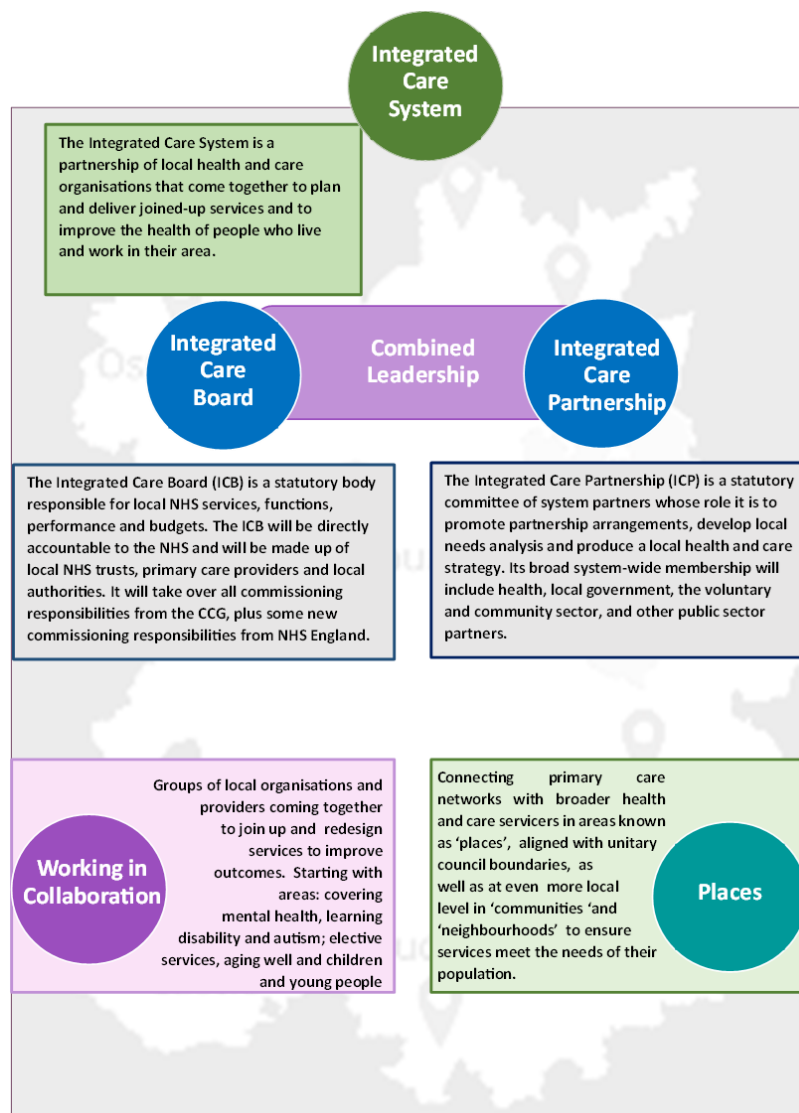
Integrated Care System

The Integrated Care System is a partnership of local health and care organisations that come together to plan and deliver joined-up services and to improve the health of people who live and work in their area.

Integrated Care Board

Combined Leadership

Integrated Care Partnership

The Integrated Care Board (ICB) is a statutory body responsible for local NHS services, functions, performance and budgets. The ICB will be directly accountable to the NHS and will be made up of local NHS trusts, primary care providers and local authorities. It will take over all commissioning responsibilities from the CCG, plus some new commissioning responsibilities from NHS England.

The Integrated Care Partnership (ICP) is a statutory committee of system partners whose role it is to promote partnership arrangements, develop local needs analysis and produce a local health and care strategy. Its broad system-wide membership will include health, local government, the voluntary and community sector, and other public sector partners.

Groups of local organisations and providers coming together to join up and redesign services to improve outcomes. Starting with areas: covering mental health, learning disability and autism; elective services, aging well and children and young people

Working in Collaboration

Connecting primary care networks with broader health and care servicers in areas known as 'places', aligned with unitary council boundaries, as well as at even more local level in 'communities 'and 'neighbourhoods' to ensure services meet the needs of their population.

Places